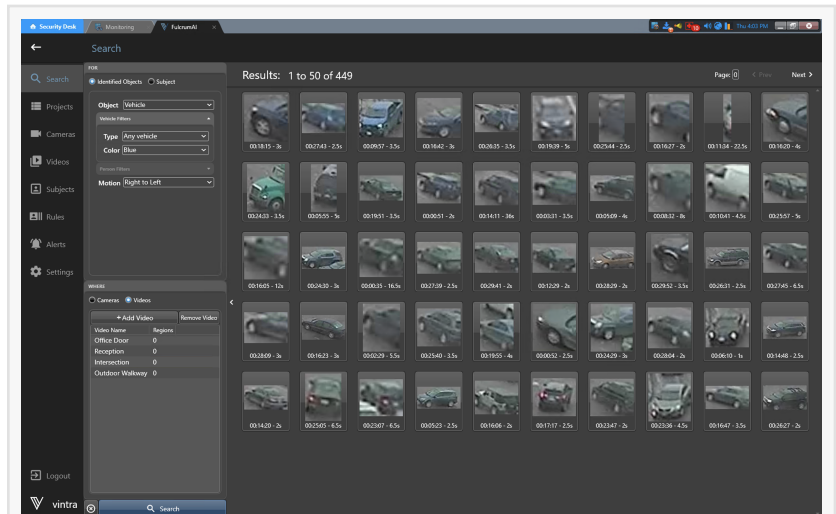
Security Desk | Monitoring | FulcrumAI ×

Thu 4:03 PM

←

Search

Search

Projects

Cameras

Videos

Subjects

Rules

Alerts

Settings

Logout

vintra

FOR

Identified Objects Subject

Object Vehicle

Vehicle Filters

Type Any vehicle

Color Blue

Person Filters

Motion Right to Left

WHERE

Cameras Videos

+ Add Video | Remove Video

| Video Name | Regions |
|---|---|
| Office Door | 0 |
| Reception | 0 |
| Intersection | 0 |
| Outdoor Walkway | 0 |

Search

Results: 1 to 50 of 449

Page: 0 < Prev Next >

00:18:15 - 3s
00:27:43 - 2.5s
00:09:57 - 3.5s
00:16:42 - 3s
00:26:35 - 3.5s
00:19:39 - 5s
00:25:44 - 2.5s
00:16:27 - 2s
00:11:34 - 22.5s
00:16:20 - 4s
00:24:33 - 3.5s
00:05:55 - 5s
00:19:51 - 3.5s
00:00:51 - 2s
00:14:11 - 38s
00:03:31 - 2.5s
00:05:09 - 4s
00:08:32 - 8s
00:10:41 - 4.5s
00:25:57 - 3s
00:16:05 - 12s
00:24:30 - 3s
00:00:35 - 16.5s
00:27:39 - 2.5s
00:29:41 - 2s
00:12:29 - 2s
00:28:29 - 2s
00:29:52 - 3.5s
00:26:31 - 2.5s
00:27:45 - 6.5s
00:28:09 - 3s
00:16:23 - 3s
00:02:29 - 5.5s
00:25:40 - 3.5s
00:19:55 - 4s
00:00:52 - 2.5s
00:24:29 - 3s
00:28:04 - 2s
00:06:10 - 1s
00:14:48 - 2.5s
00:14:20 - 2s
00:25:05 - 6.5s
00:23:07 - 6.5s
00:05:23 - 2.5s
00:16:06 - 2s
00:17:17 - 2.5s
00:23:47 - 2s
00:23:36 - 4.5s
00:16:47 - 3.5s
00:26:27 - 2s